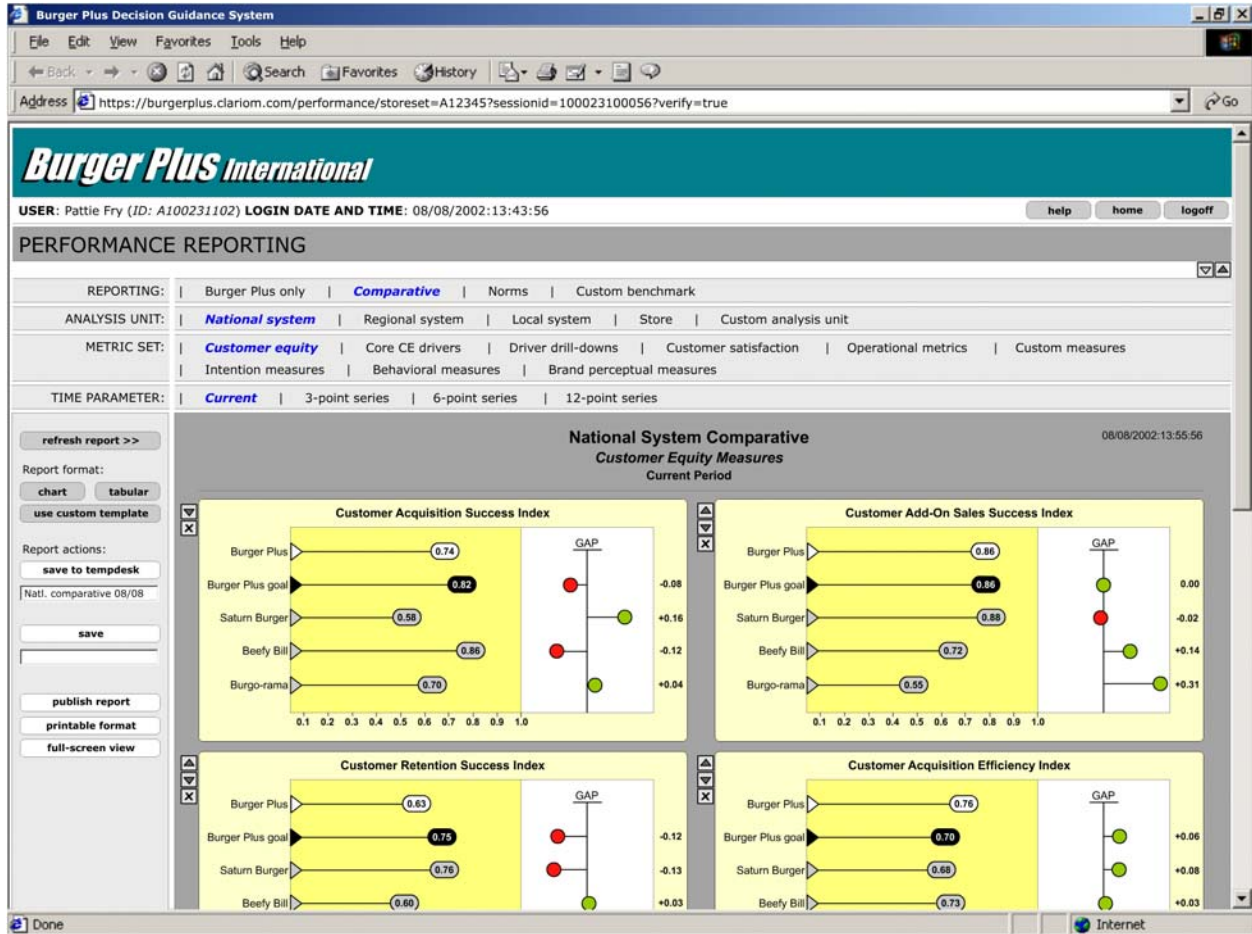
Burger Plus Decision Guidance System

File Edit View Favorites Tools Help

Back Search Favorites History

Address https://burgerplus.clariom.com/performance/storeset=A12345?sessionid=100023100056?verify=true Go

Burger Plus International

USER: Pattie Fry (ID: A100231102) LOGIN DATE AND TIME: 08/08/2002:13:43:56

help home logoff

PERFORMANCE REPORTING

REPORTING: | Burger Plus only | Comparative | Norms | Custom benchmark

ANALYSIS UNIT: | National system | Regional system | Local system | Store | Custom analysis unit

METRIC SET: | Customer equity | Core CE drivers | Driver drill-downs | Customer satisfaction | Operational metrics | Custom measures | Intention measures | Behavioral measures | Brand perceptual measures

TIME PARAMETER: | Current | 3-point series | 6-point series | 12-point series

refresh report >>

Report format:

chart tabular

use custom template

Report actions:

save to tempdesk

Natl. comparative 08/08

save

publish report

printable format

full-screen view

National System Comparative
Customer Equity Measures
Current Period

08/08/2002:13:55:56

Customer Acquisition Success Index

Burger Plus 0.74
Burger Plus goal 0.82 -0.08
Saturn Burger 0.58 +0.16
Beefy Bill 0.86 -0.12
Burgo-rama 0.70 +0.04

GAP

0.1 0.2 0.3 0.4 0.5 0.6 0.7 0.8 0.9 1.0

Customer Add-On Sales Success Index

Burger Plus 0.86
Burger Plus goal 0.86 0.00
Saturn Burger 0.88 -0.02
Beefy Bill 0.72 +0.14
Burgo-rama 0.55 +0.31

GAP

0.1 0.2 0.3 0.4 0.5 0.6 0.7 0.8 0.9 1.0

Customer Retention Success Index

Burger Plus 0.63
Burger Plus goal 0.75 -0.12
Saturn Burger 0.76 -0.13
Beefy Bill 0.60 +0.03

GAP

Customer Acquisition Efficiency Index

Burger Plus 0.76
Burger Plus goal 0.70 +0.06
Saturn Burger 0.68 +0.08
Beefy Bill 0.73 +0.03

GAP

Done Internet